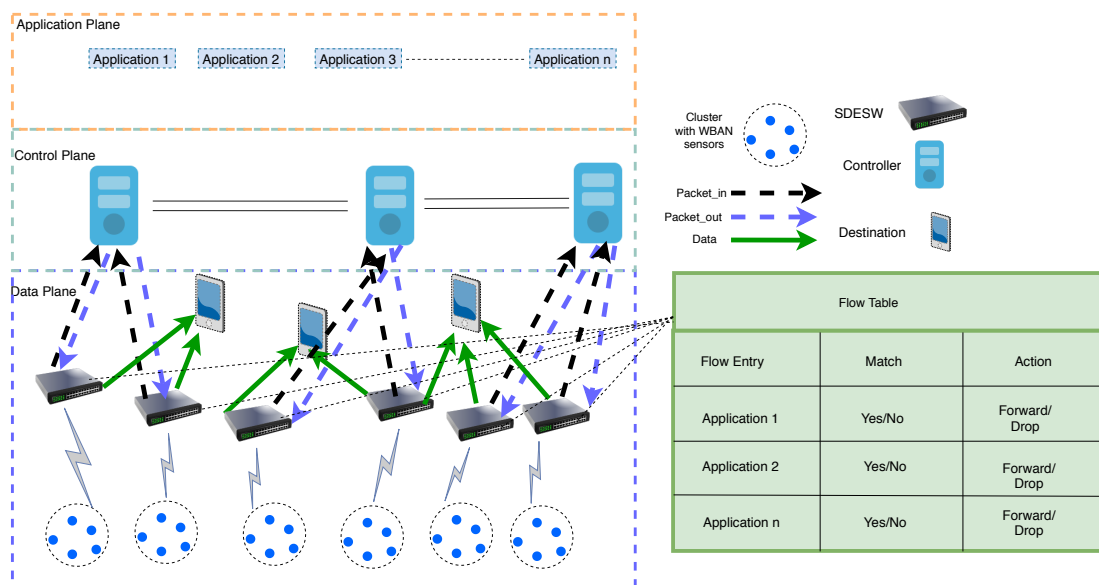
Application Plane

Application 1
Application 2
Application 3
Application n

Control Plane

Data Plane

Cluster with WBAN sensors
SDESW
Controller
Packet_in
Packet_out
Data
Destination

Flow Table

| Flow Entry | Match | Action |
|---|---|---|
| Application 1 | Yes/No | Forward/ Drop |
| Application 2 | Yes/No | Forward/ Drop |
| Application n | Yes/No | Forward/ Drop |